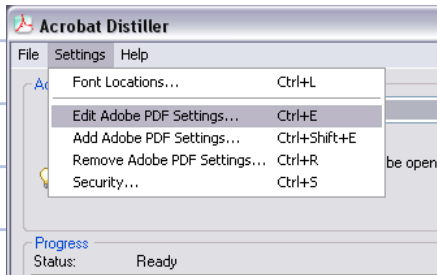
Acrobat Distiller

File Settings Help

Ac

Font Locations... Ctrl+L

Edit Adobe PDF Settings... Ctrl+E

Add Adobe PDF Settings... Ctrl+Shift+E

Remove Adobe PDF Settings... Ctrl+R

Security... Ctrl+S

be open

Progress

Status: Ready